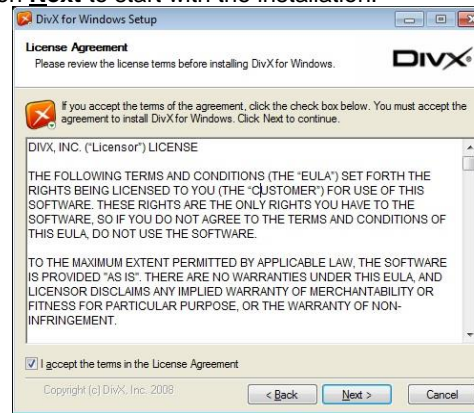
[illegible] Next to start with the installation.

DivX for Windows Setup

License Agreement
Please review the license terms before installing DivX for Windows.

DIVX

If you accept the terms of the agreement, click the check box below. You must accept the agreement to install DivX for Windows. Click Next to continue.

DIVX, INC. ("Licensor") LICENSE

THE FOLLOWING TERMS AND CONDITIONS (THE "EULA") SET FORTH THE RIGHTS BEING LICENSED TO YOU (THE "CUSTOMER") FOR USE OF THIS SOFTWARE. THESE RIGHTS ARE THE ONLY RIGHTS YOU HAVE TO THE SOFTWARE, SO IF YOU DO NOT AGREE TO THE TERMS AND CONDITIONS OF THIS EULA, DO NOT USE THE SOFTWARE.

TO THE MAXIMUM EXTENT PERMITTED BY APPLICABLE LAW, THE SOFTWARE IS PROVIDED "AS IS". THERE ARE NO WARRANTIES UNDER THIS EULA, AND LICENSOR DISCLAIMS ANY IMPLIED WARRANTY OF MERCHANTABILITY OR FITNESS FOR PARTICULAR PURPOSE, OR THE WARRANTY OF NON-INFRINGEMENT.

I accept the terms in the License Agreement

Copyright (c) DivX, Inc. 2008

< Back

Next >

Cancel